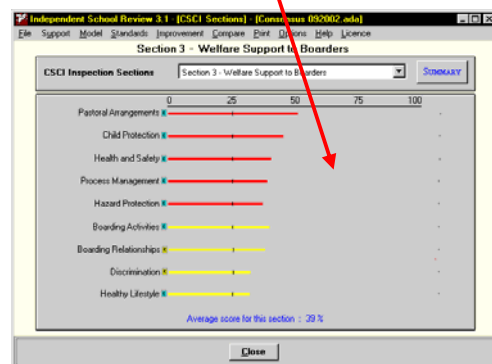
Independent School Review 3.1 - [CSCI Sections] - [Consensus 092002.ada]

File Support Model Standards Improvement Compare Print Options Help Licence

Section 3 - Welfare Support to Boarders

CSCI Inspection Sections

Section 3 - Welfare Support to Boarders

SUMMARY

0 25 50 75 100

Pastoral Arrangements

Child Protection

Health and Safety

Process Management

Hazard Protection

Boarding Activities

Boarding Relationships

Discrimination

Healthy Lifestyle

Average score for this section : 39 %

Close